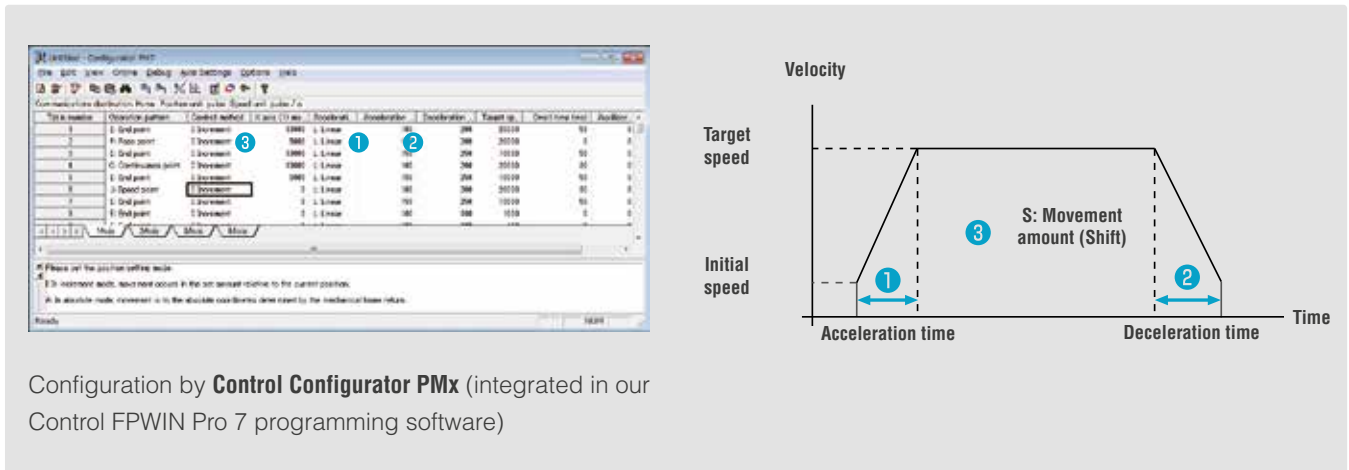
Velocity

Target speed

Initial speed

S: Movement amount (Shift)

Time

Acceleration time

Deceleration time

Configuration by **Control Configurator PMx** (integrated in our Control FPWIN Pro 7 programming software)